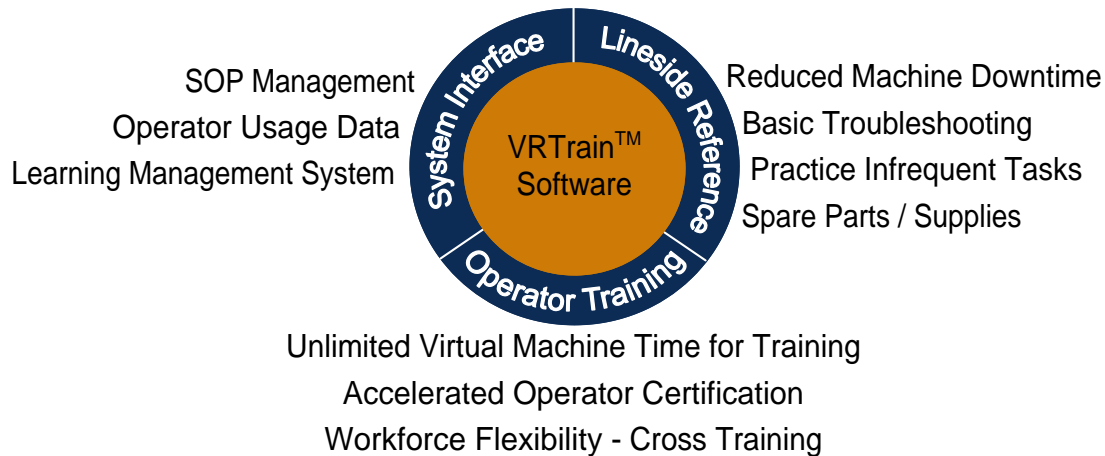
SOP Management
Operator Usage Data
Learning Management System

System Interface

Lineside Reference

Reduced Machine Downtime
Basic Troubleshooting
Practice Infrequent Tasks
Spare Parts / Supplies

VRTrain$^{TM}$ Software

Operator Training

Unlimited Virtual Machine Time for Training
Accelerated Operator Certification
Workforce Flexibility - Cross Training